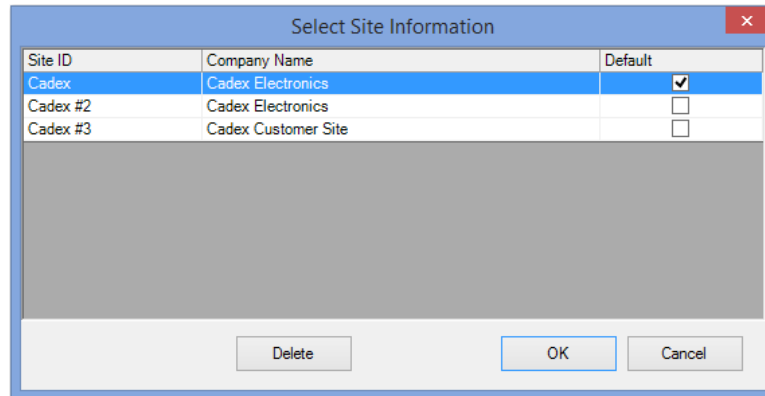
Select Site Information

| Site ID | Company Name | Default |
|---|---|---|
| Cadex | Cadex Electronics | ✔ |
| Cadex #2 | Cadex Electronics | ☐ |
| Cadex #3 | Cadex Customer Site | ☐ |

Delete OK Cancel